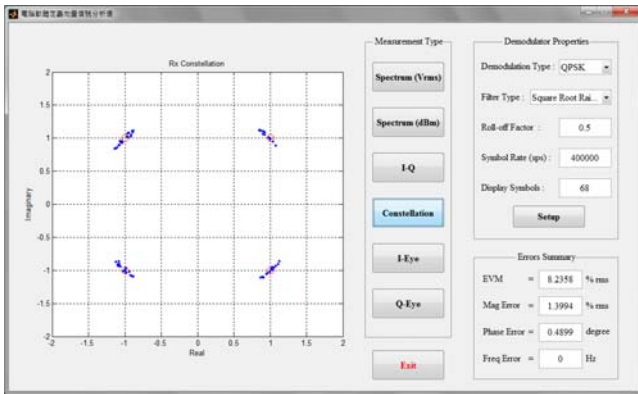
電腦軟體定義無線電訊號分析儀

Rx Constellation

2
1.5
1
0.5
0
-0.5
-1
-1.5
-2

Imaginary

-2 -1.5 -1 -0.5 0 0.5 1 1.5 2

Real

Measurement Type

Spectrum (Vrms)

Spectrum (dBm)

I-Q

Constellation

I-Eye

Q-Eye

Exit

Demodulator Properties

Demodulation Type : QPSK

Filter Type : Square Root Rai...

Roll-off Factor : 0.5

Symbol Rate (sps) : 400000

Display Symbols : 68

Setup

Errors Summary

EVM = 8.2358 % rms

Mag Error = 1.3994 % rms

Phase Error = 0.4899 degree

Freq Error = 0 Hz